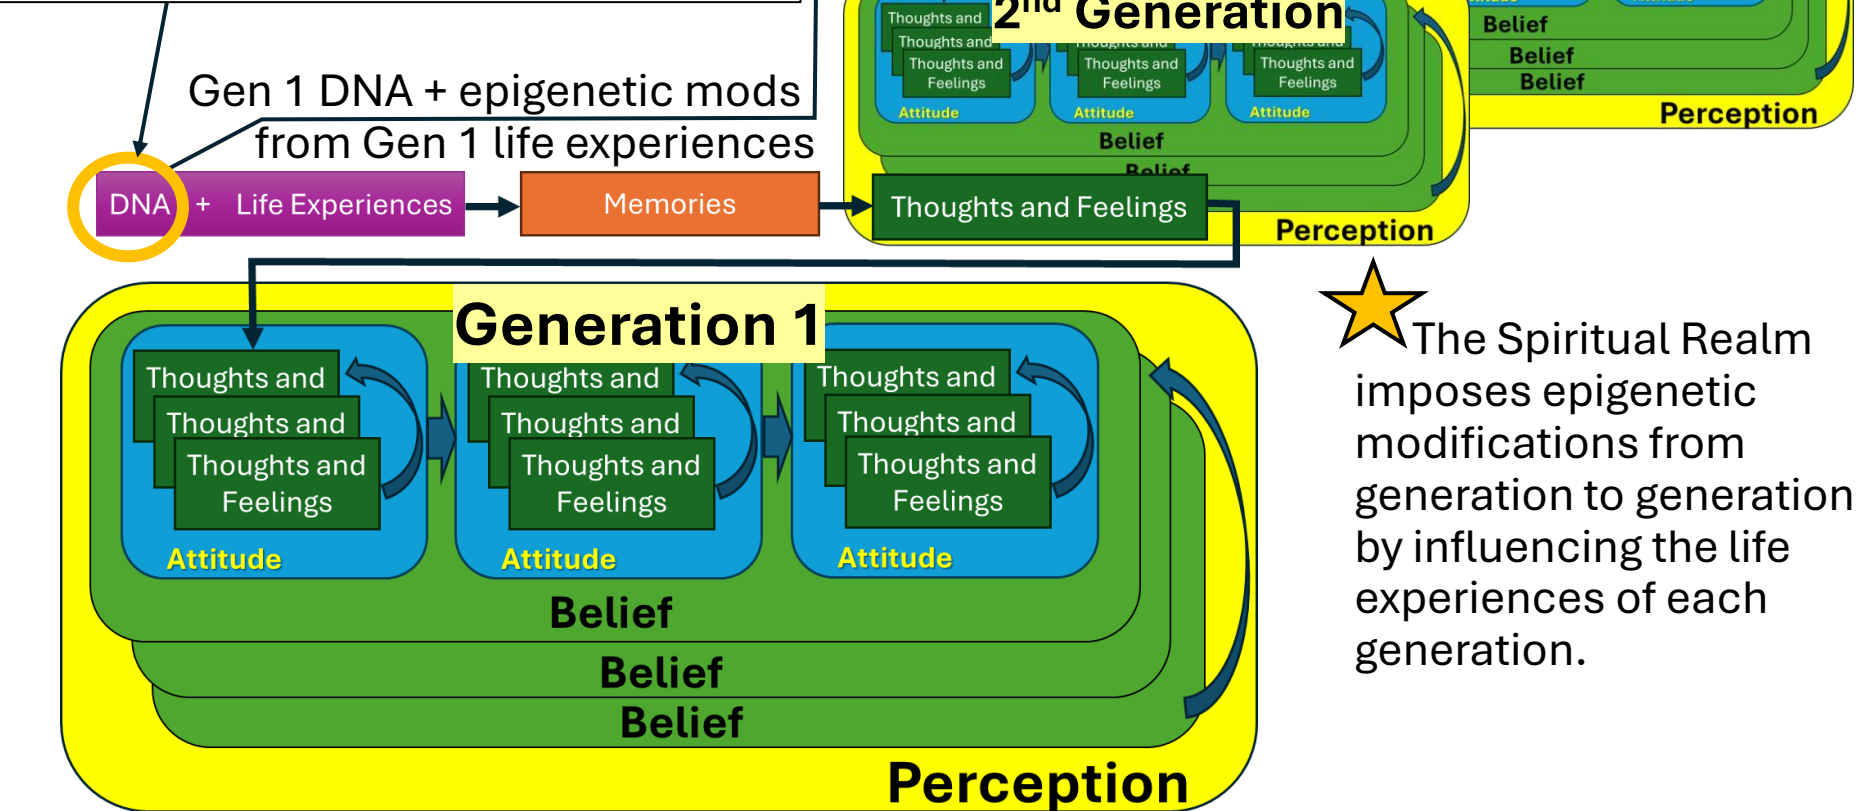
Belief
Belief
Belief
Perception

Thoughts and
Thoughts and
Thoughts and Feelings
Attitude
2nd Generation
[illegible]
Thoughts and Feelings
Attitude
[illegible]
Thoughts and Feelings
Attitude
Belief
Belief
Perception

Gen 1 DNA + epigenetic mods from Gen 1 life experiences

DNA + Life Experiences
Memories
Thoughts and Feelings

Generation 1
Thoughts and
Thoughts and
Thoughts and Feelings
Attitude
Thoughts and
Thoughts and
Thoughts and Feelings
Attitude
Thoughts and
Thoughts and
Thoughts and Feelings
Attitude
Belief
Belief
Belief
Perception

The Spiritual Realm imposes epigenetic modifications from generation to generation by influencing the life experiences of each generation.